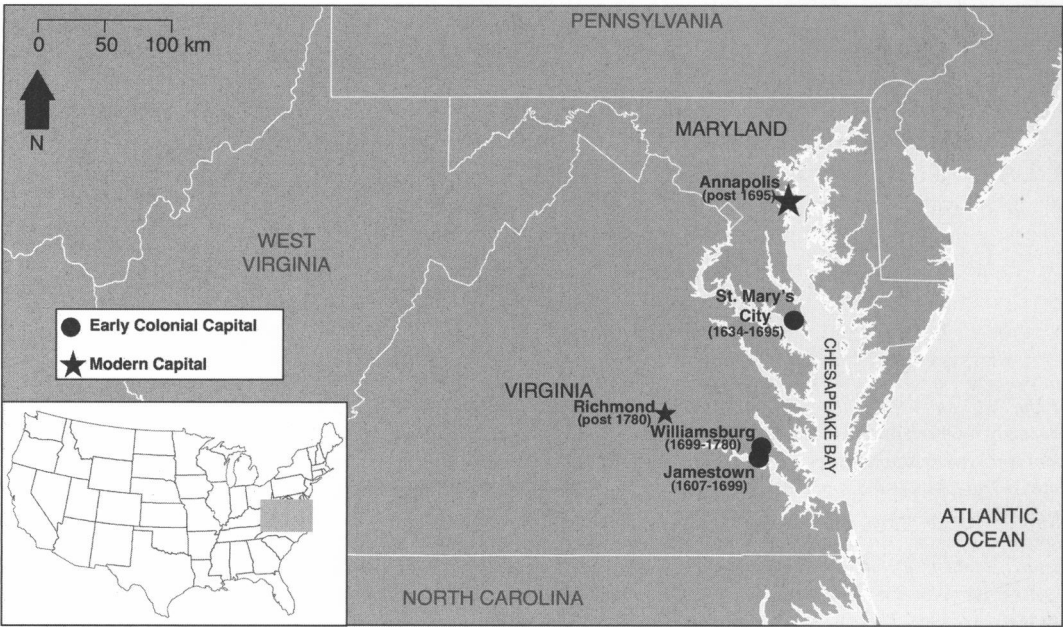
0 50 100 km

N

PENNSYLVANIA

MARYLAND

Annapolis
(post 1695)

WEST VIRGINIA

St. Mary's City
(1634-1695)

Early Colonial Capital

Modern Capital

CHESAPEAKE BAY

VIRGINIA

Richmond
(post 1780)

Williamsburg
(1699-1780)

Jamestown
(1607-1699)

ATLANTIC OCEAN

NORTH CAROLINA